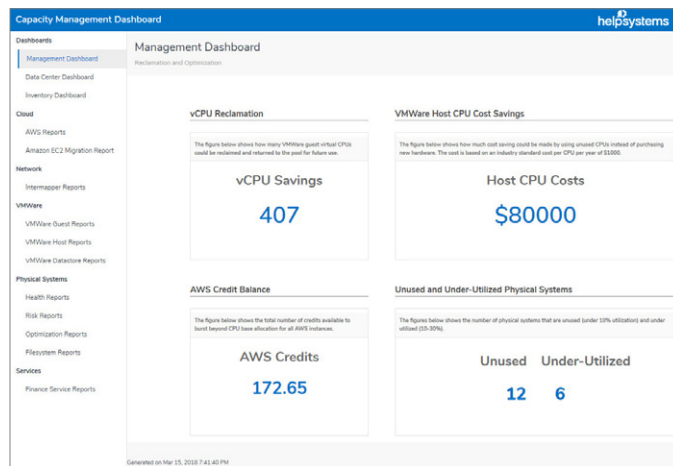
Capacity Management Dashboard

helpsystems

Dashboards
Management Dashboard
Data Center Dashboard
Inventory Dashboard
Cloud
AWS Reports
Amazon EC2 Migration Report
Network
Intermapper Reports
VMWare
VMWare Guest Reports
VMWare Host Reports
VMWare Datastore Reports
Physical Systems
Health Reports
Risk Reports
Optimization Reports
Filesystem Reports
Services
Finance Service Reports

Management Dashboard
Reclamation and Optimization

vCPU Reclamation

The figure below shows how many VMWare guest virtual CPUs could be reclaimed and returned to the pool for future use.

vCPU Savings

407

VMWare Host CPU Cost Savings

The figure below shows how much cost saving could be made by using unused CPUs instead of purchasing new hardware. The cost is based on an industry standard cost per CPU per year of $1000.

Host CPU Costs

$80000

AWS Credit Balance

The figure below shows the total number of credits available to burst beyond CPU base allocation for all AWS instances.

AWS Credits

172.65

Unused and Under-Utilized Physical Systems

The figure below shows the number of physical systems that are unused (under 10% utilization) and under utilized (10-30%).

Unused Under-Utilized

12 6

Generated on Mar 15, 2018 7:41:40 PM